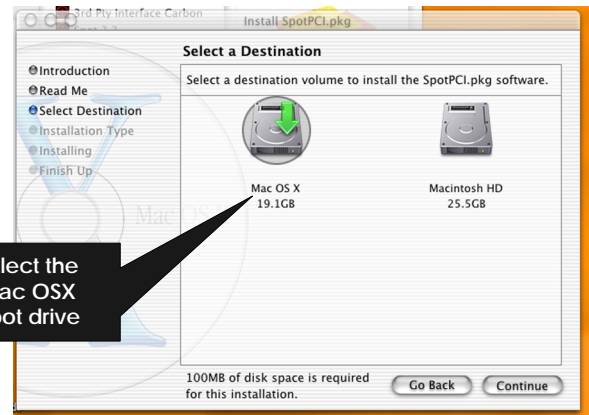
3rd Pty Interface Carbon

Install SpotPCI.pkg

Select a Destination

Introduction
Read Me
Select Destination
Installation Type
Installing
Finish Up

Select a destination volume to install the SpotPCI.pkg software.

Mac OS X
19.1GB

Macintosh HD
25.5GB

Mac OS X

lect the
ac OSX
ot drive

100MB of disk space is required for this installation.

Go Back

Continue